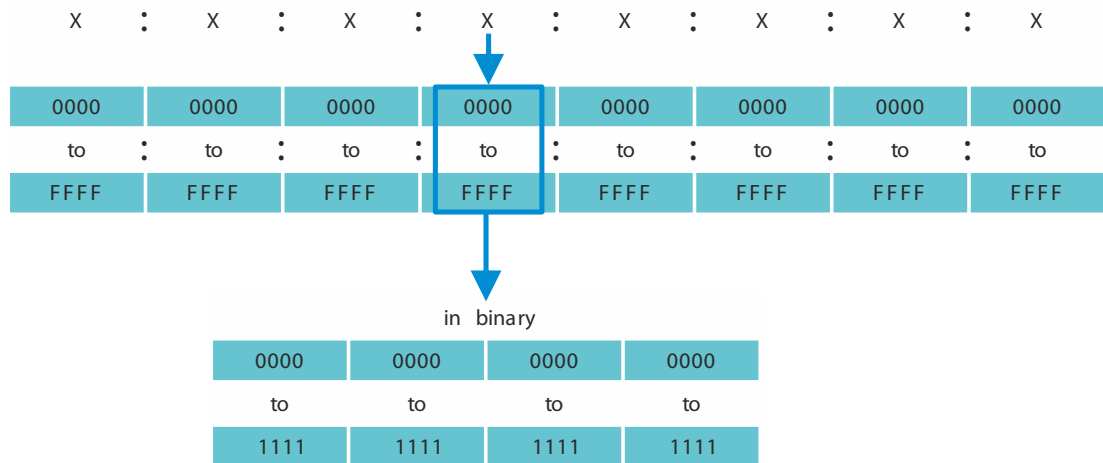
X : X : X : X : X : X : X : X

| 0000 | 0000 | 0000 | 0000 | 0000 | 0000 | 0000 | 0000 |
|---|---|---|---|---|---|---|---|
| to | to | to | to | to | to | to | to |
| FFFF | FFFF | FFFF | FFFF | FFFF | FFFF | FFFF | FFFF |

in binary

| 0000 | 0000 | 0000 | 0000 |
|---|---|---|---|
| to | to | to | to |
| 1111 | 1111 | 1111 | 1111 |